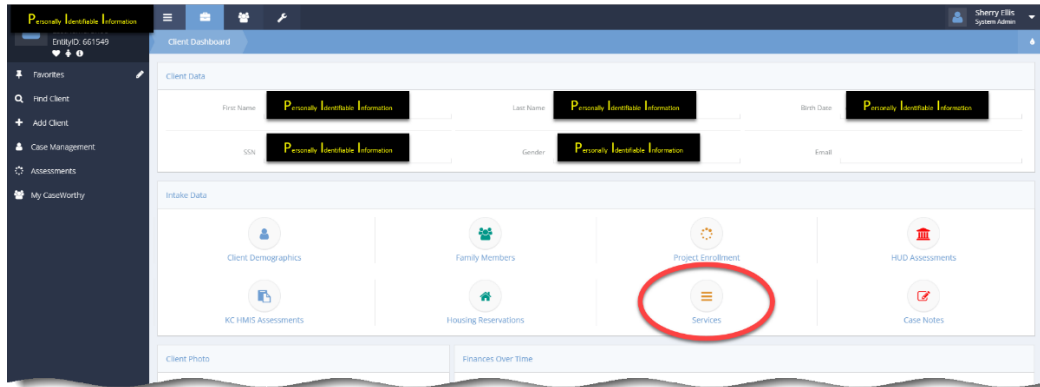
Personally Identifiable Information

EntityID: 661549

Favorites

Find Client

Add Client

Case Management

Assessments

My CaseWorthy

Sherry Ellis
System Admin

Client Dashboard

Client Data

First Name Personally Identifiable Information

Last Name Personally Identifiable Information

Birth Date Personally Identifiable Information

SSN Personally Identifiable Information

Gender Personally Identifiable Information

Email

Intake Data

Client Demographics

Family Members

Project Enrollment

HUD Assessments

KC HMIS Assessments

Housing Reservations

Services

Case Notes

Client Photo

Finances Over Time